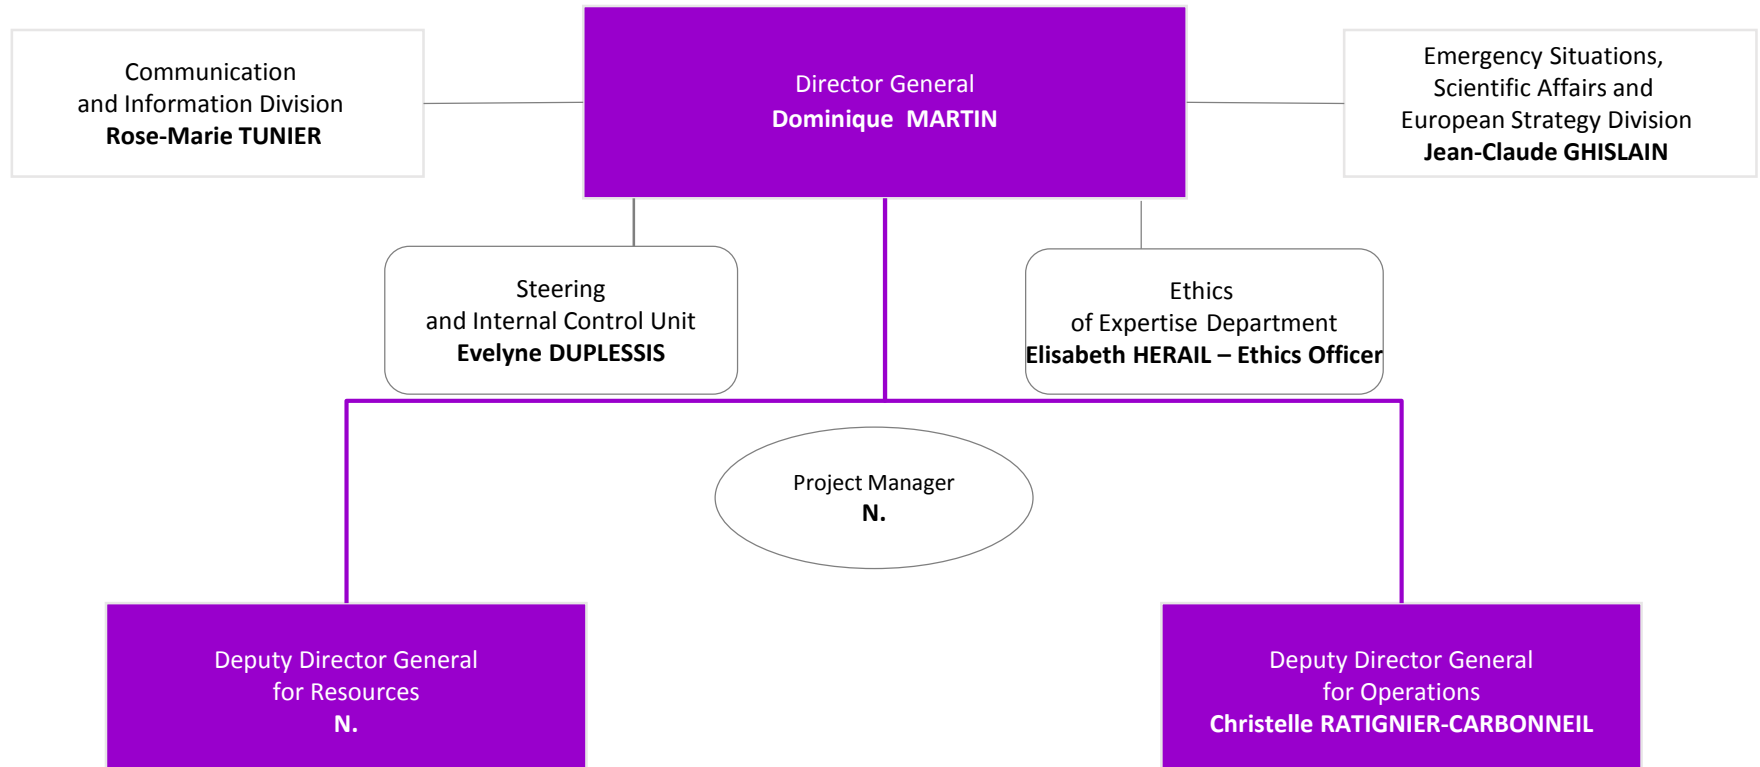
Communication
and Information Division
**Rose-Marie TUNIER**

Director General
**Dominique MARTIN**

Emergency Situations,
Scientific Affairs and
European Strategy Division
**Jean-Claude GHISLAIN**

Steering
and Internal Control Unit
**Evelyne DUPLESSIS**

Ethics
of Expertise Department
**Elisabeth HERAIL – Ethics Officer**

Project Manager
**N.**

Deputy Director General
for Resources
**N.**

Deputy Director General
for Operations
**Christelle RATIGNIER-CARBONNEIL**